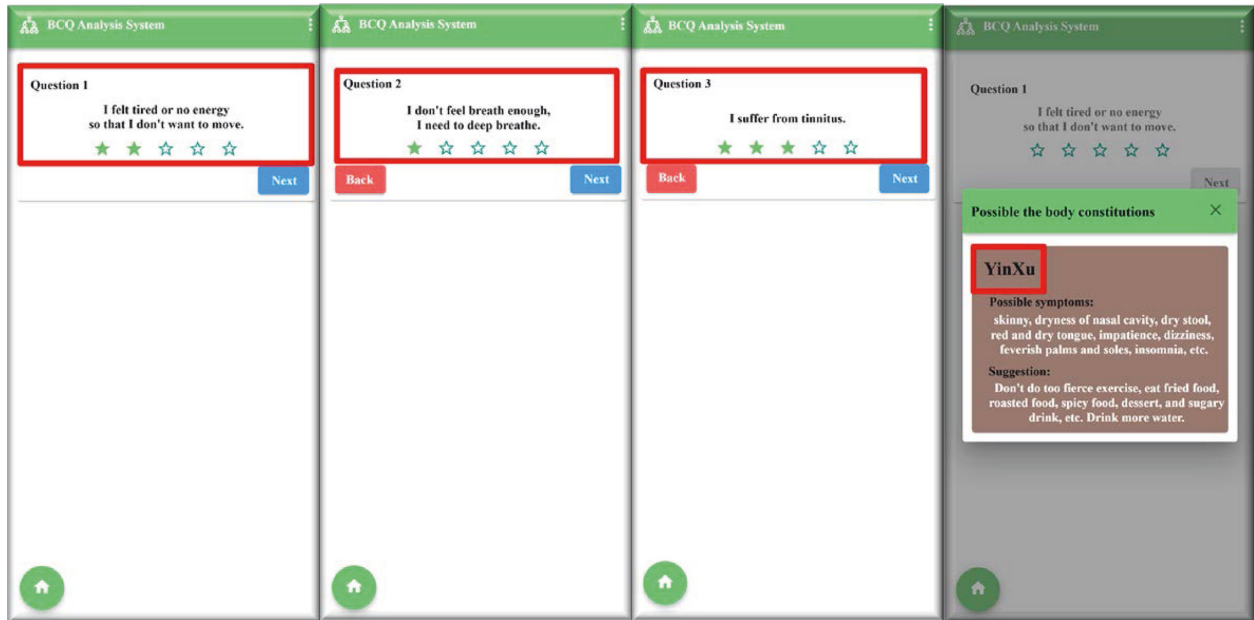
BCQ Analysis System

Question 1

I felt tired or no energy so that I don't want to move.

Next

BCQ Analysis System

Question 2

I don't feel breath enough, I need to deep breathe.

Back

Next

BCQ Analysis System

Question 3

I suffer from tinnitus.

Back

Next

BCQ Analysis System

Question 1

I felt tired or no energy so that I don't want to move.

Next

Possible the body constitutions

YinXu

Possible symptoms:

skinny, dryness of nasal cavity, dry stool, red and dry tongue, impatience, dizziness, feverish palms and soles, insomnia, etc.

Suggestion:

Don't do too fierce exercise, eat fried food, roasted food, spicy food, dessert, and sugary drink, etc. Drink more water.